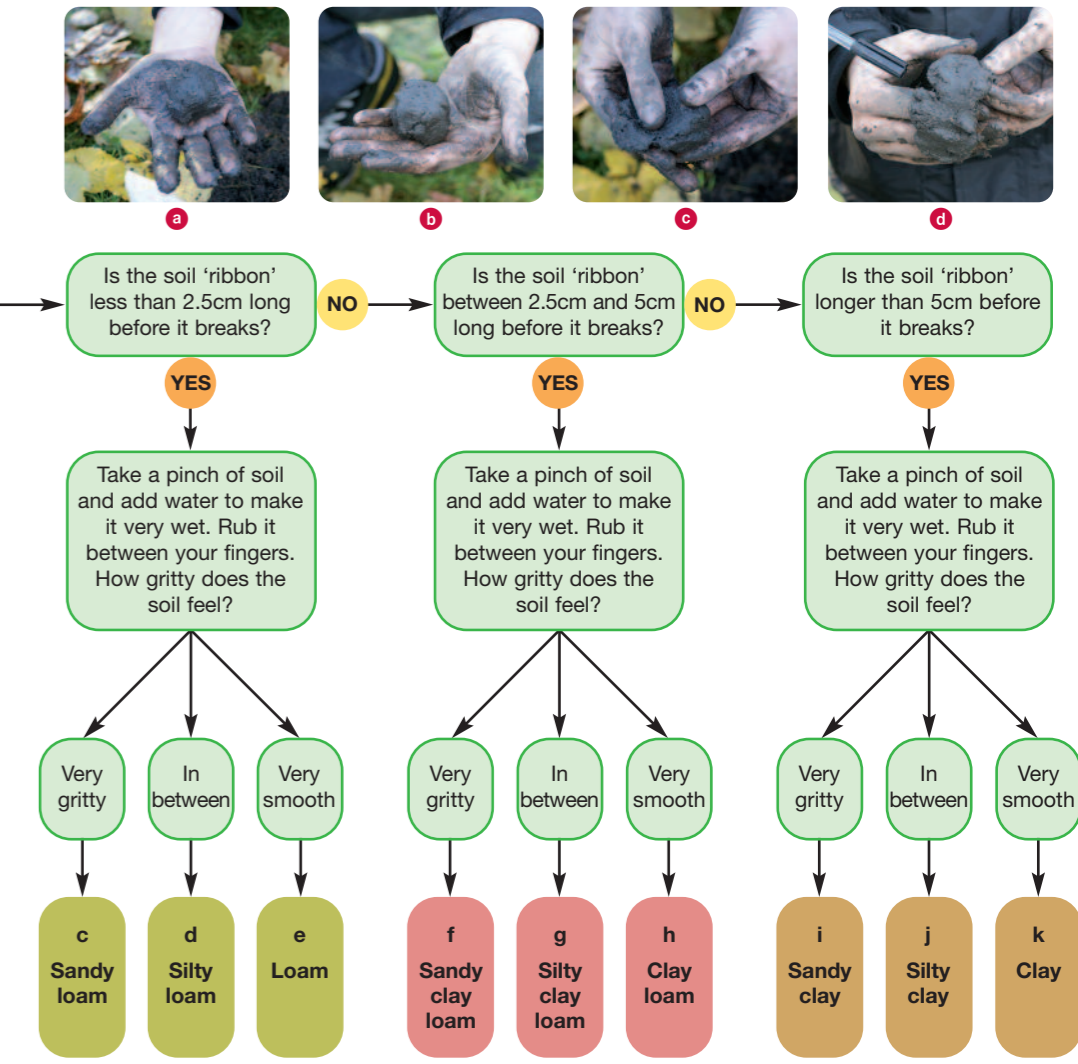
a

b

c

d

Is the soil 'ribbon' less than 2.5cm long before it breaks?

NO

Is the soil 'ribbon' between 2.5cm and 5cm long before it breaks?

NO

Is the soil 'ribbon' longer than 5cm before it breaks?

YES

YES

YES

Take a pinch of soil and add water to make it very wet. Rub it between your fingers. How gritty does the soil feel?

Take a pinch of soil and add water to make it very wet. Rub it between your fingers. How gritty does the soil feel?

Take a pinch of soil and add water to make it very wet. Rub it between your fingers. How gritty does the soil feel?

Very gritty

In between

Very smooth

Very gritty

In between

Very smooth

Very gritty

In between

Very smooth

c Sandy loam

d Silty loam

e Loam

f Sandy clay loam

g Silty clay loam

h Clay loam

i Sandy clay

j Silty clay

k Clay